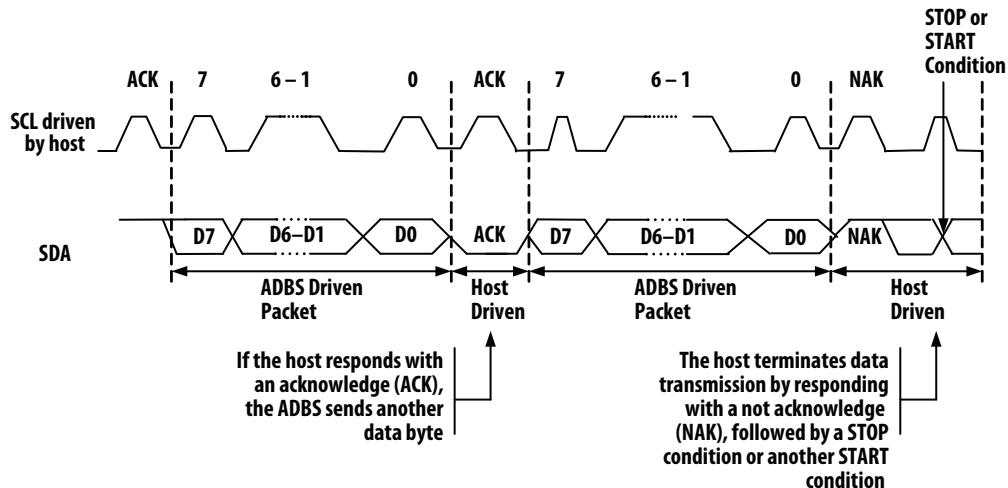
STOP or START Condition

ACK 7 6 – 1 0 ACK 7 6 – 1 0 NAK

SCL driven by host

SDA

D7 D6–D1 D0 ACK D7 D6–D1 D0 NAK

ADBS Driven Packet

Host Driven

ADBS Driven Packet

Host Driven

If the host responds with an acknowledge (ACK), the ADBS sends another data byte

The host terminates data transmission by responding with a not acknowledge (NAK), followed by a STOP condition or another START condition